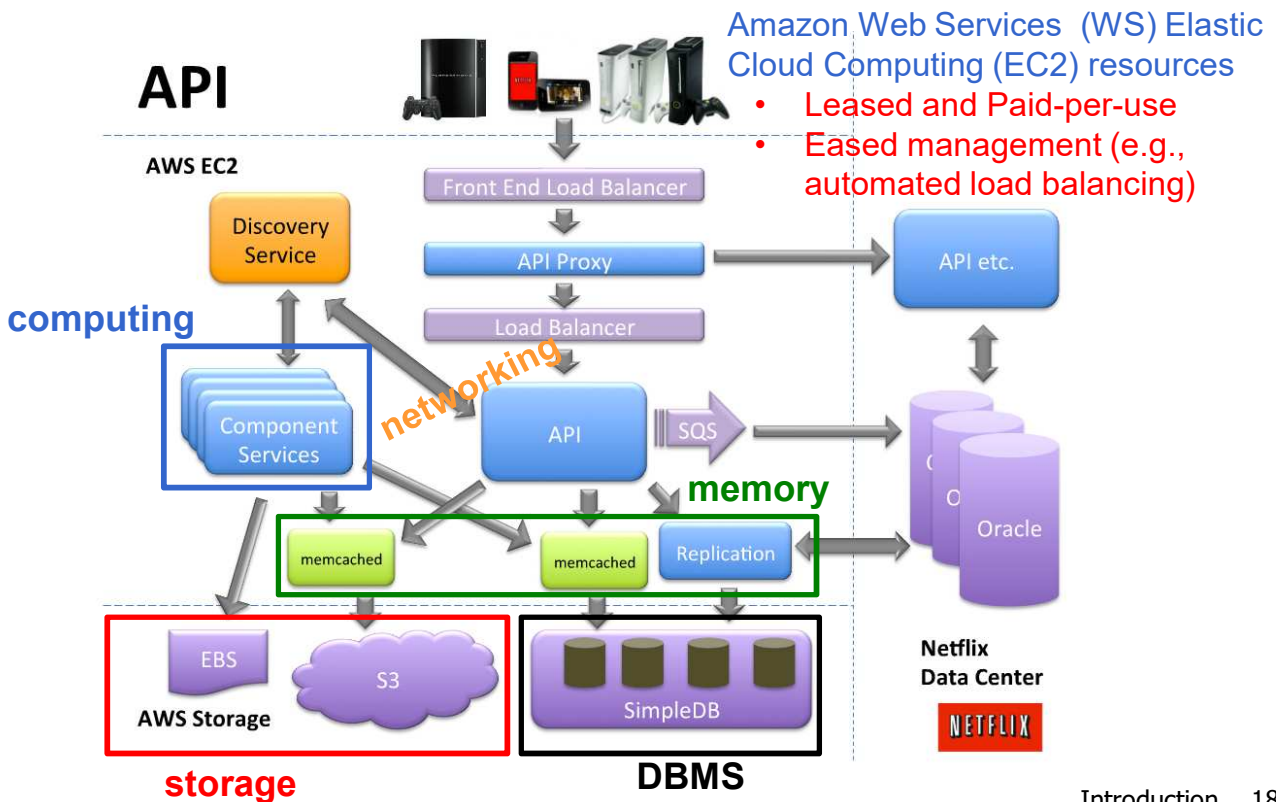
API

Amazon Web Services (WS) Elastic Cloud Computing (EC2) resources
• Leased and Paid-per-use
• Eased management (e.g., automated load balancing)

AWS EC2

Front End Load Balancer

Discovery Service

API Proxy

API etc.

computing

Load Balancer

networking

Component Services

API

SQS

memory

memcached

memcached

Replication

Oracle

EBS

S3

AWS Storage

SimpleDB

Netflix Data Center

NETFLIX

storage

DBMS

Introduction 18